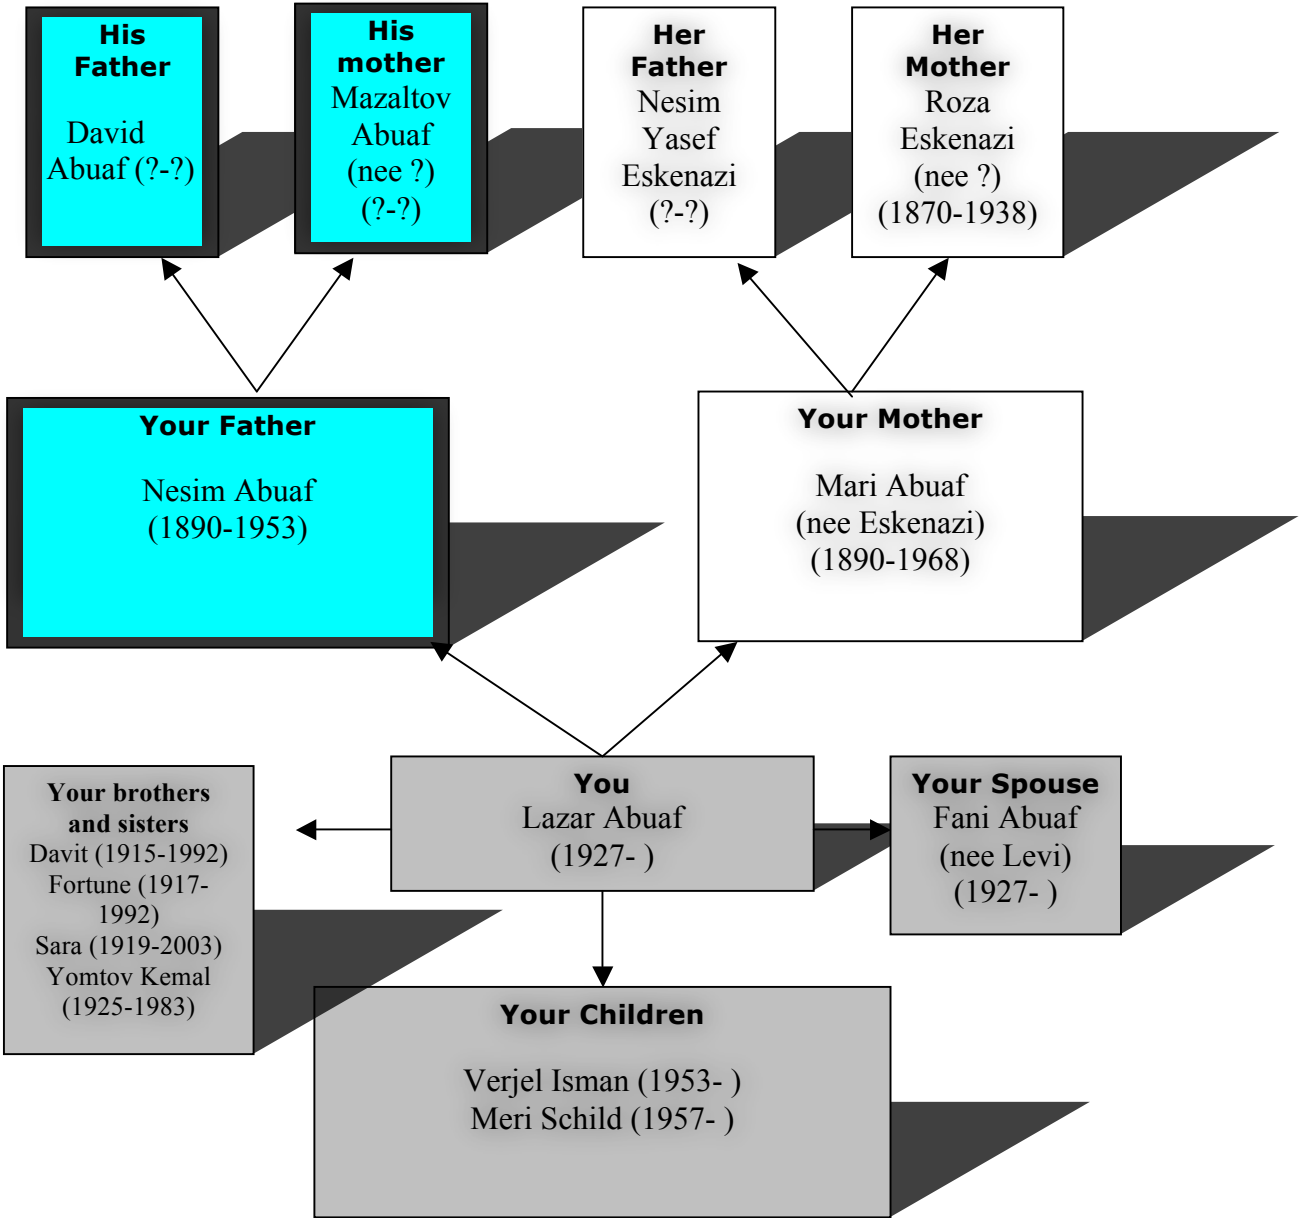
His Father

David Abuaf (?-?)

His mother
Mazaltov Abuaf (nee ?) (?-?)

Her Father
Nesim Yasef Eskenazi (?-?)

Her Mother
Roza Eskenazi (nee ?) (1870-1938)

Your Father

Nesim Abuaf (1890-1953)

Your Mother

Mari Abuaf (nee Eskenazi) (1890-1968)

Your brothers and sisters
Davit (1915-1992)
Fortune (1917-1992)
Sara (1919-2003)
Yomtov Kemal (1925-1983)

You
Lazar Abuaf (1927- )

Your Spouse
Fani Abuaf (nee Levi) (1927- )

Your Children

Verjel Isman (1953- )
Meri Schild (1957- )